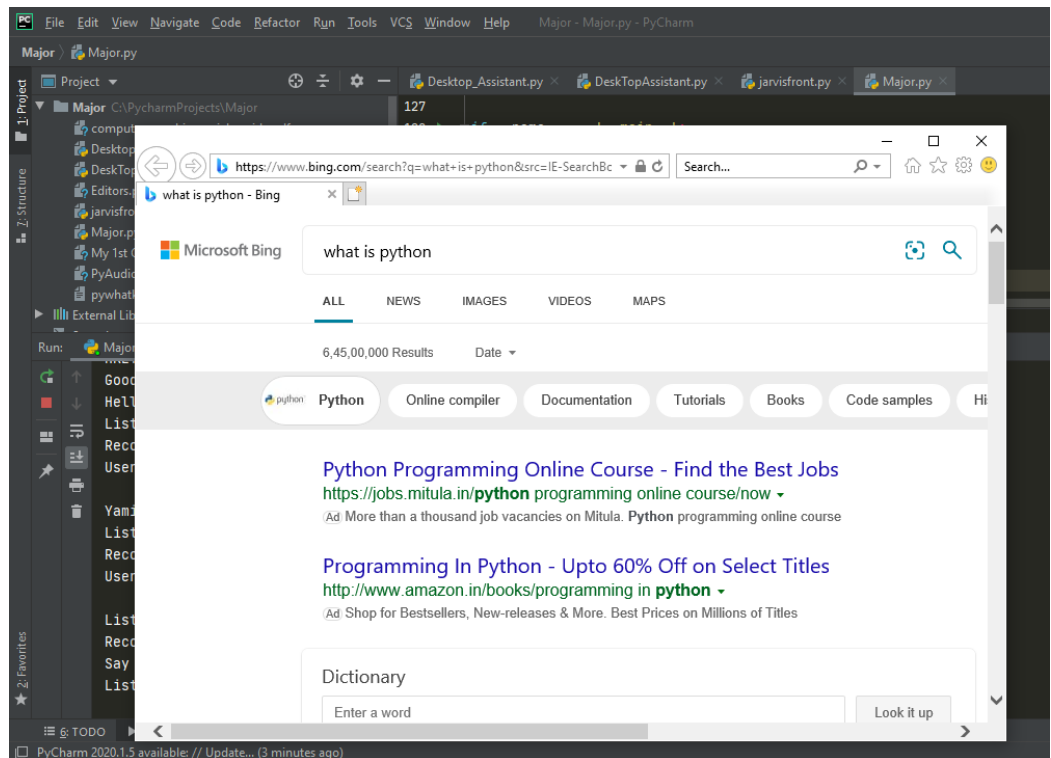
File Edit View Navigate Code Refactor Run Tools VCS Window Help Major - Major.py - PyCharm

Major 〉 Major.py

1: Project

Project ▾

Desktop_Assistant.py × DeskTopAssistant.py × jarvisfront.py × Major.py ×

Major C:\PycharmProjects\Major

127

comput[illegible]

Desktop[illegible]

DeskTop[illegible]

Editors.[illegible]

jarvisfro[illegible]

Major.p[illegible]

My 1st C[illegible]

PyAudi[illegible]

pywhat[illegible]

External Lib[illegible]

Run: Major

Good

Hell

List

Reco

User

Yami

List

Reco

User

List

Reco

Say

List

Z: Structure

2: Favorites

6: TODO

PyCharm 2020.1.5 available: // Update... (3 minutes ago)

https://www.bing.com/search?q=what+is+python&src=IE-SearchBc

Search...

what is python - Bing ×

Microsoft Bing

what is python

ALL NEWS IMAGES VIDEOS MAPS

6,45,00,000 Results Date ▾

python Python Online compiler Documentation Tutorials Books Code samples Hi

Python Programming Online Course - Find the Best Jobs
https://jobs.mitula.in/python programming online course/now ▾
Ad More than a thousand job vacancies on Mitula. Python programming online course

Programming In Python - Upto 60% Off on Select Titles
http://www.amazon.in/books/programming in python ▾
Ad Shop for Bestsellers, New-releases & More. Best Prices on Millions of Titles

Dictionary

Enter a word

Look it up